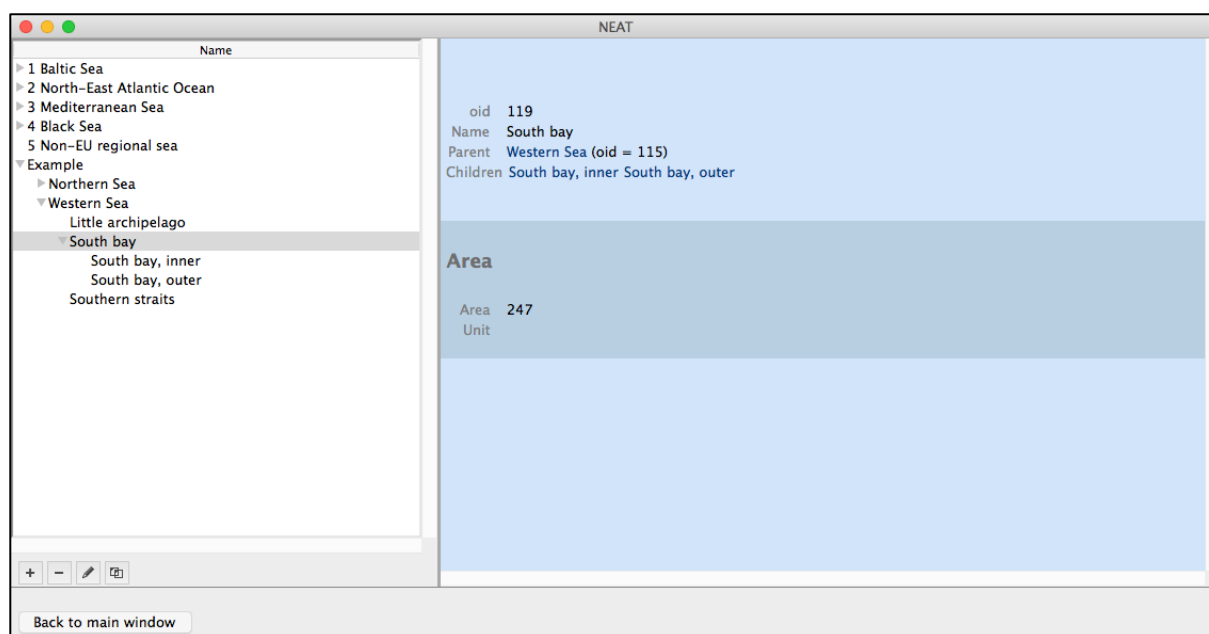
NEAT

Name
1 Baltic Sea
2 North-East Atlantic Ocean
3 Mediterranean Sea
4 Black Sea
5 Non-EU regional sea
Example
Northern Sea
Western Sea
Little archipelago
South bay
South bay, inner
South bay, outer
Southern straits

+ −

oid 119
Name South bay
Parent Western Sea (oid = 115)
Children South bay, inner South bay, outer

Area

Area 247
Unit

Back to main window